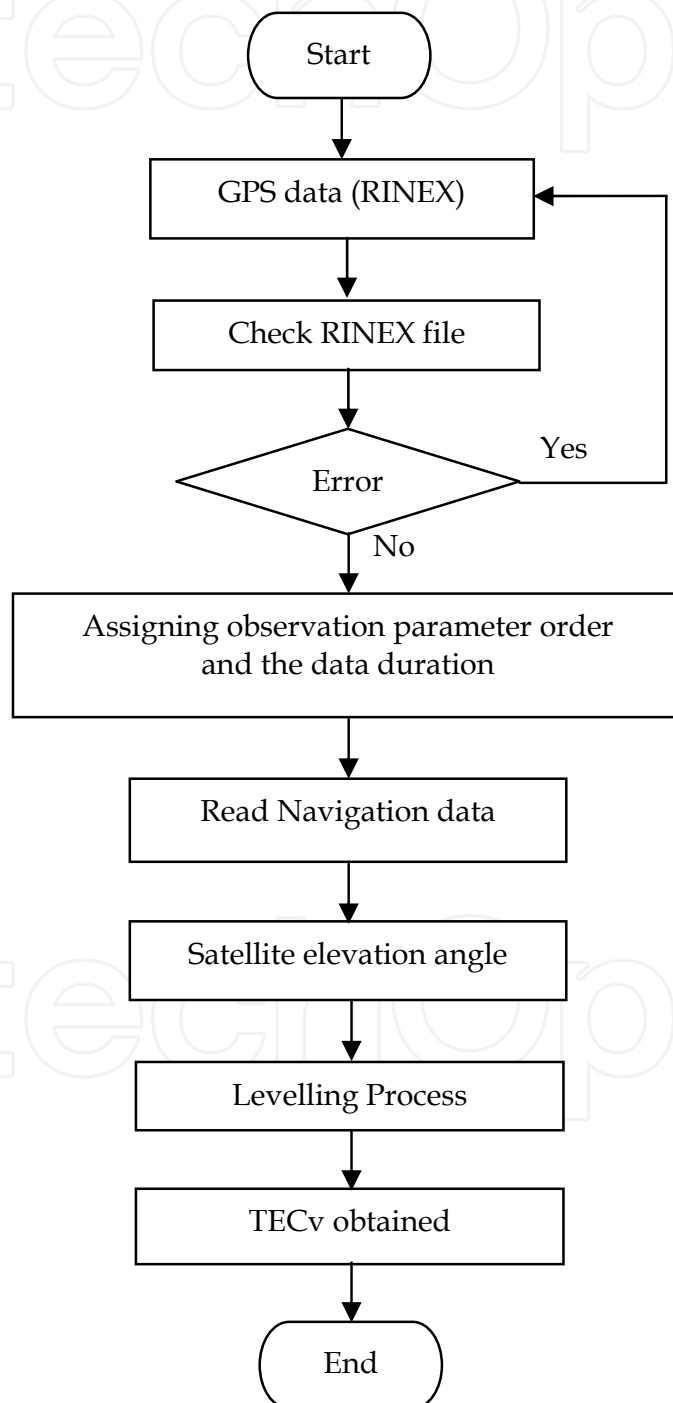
Start

GPS data (RINEX)

Check RINEX file

Error

Yes

No

Assigning observation parameter order and the data duration

Read Navigation data

Satellite elevation angle

Levelling Process

TECv obtained

End